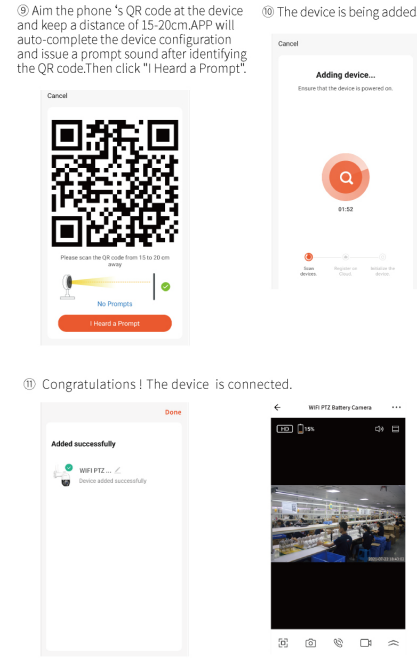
⑨ Aim the phone 's QR code at the device and keep a distance of 15-20cm.APP will auto-complete the device configuration and issue a prompt sound after identifying the QR code.Then click "I Heard a Prompt".

⑩ The device is being added

Cancel

Please scan the QR code from 15 to 20 cm away

No Prompts

I Heard a Prompt

Cancel

Adding device...

Ensure that the device is powered on.

01:52

Scan devices

Register on Cloud

Initialize the device

⑪ Congratulations ! The device is connected.

Done

Added successfully

WIFI PTZ ...

Device added successfully

WIFI PTZ Battery Camera

HD

15%

2023-07-21 16:41:12